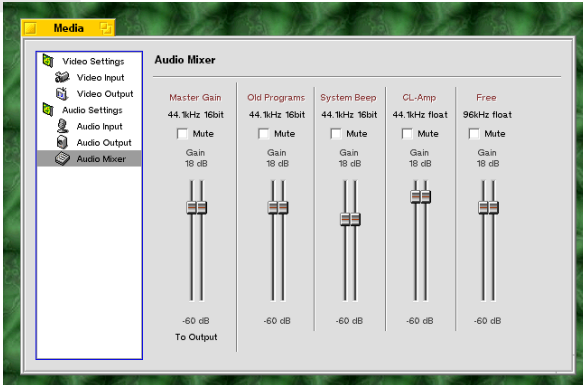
Media

Video Settings
Video Input
Video Output
Audio Settings
Audio Input
Audio Output
Audio Mixer

Audio Mixer

| Master Gain | Old Programs | System Beep | CL-Amp | Free |
|---|---|---|---|---|
| 44.1kHz 16bit | 44.1kHz 16bit | 44.1kHz 16bit | 44.1kHz float | 96kHz float |
| Mute | Mute | Mute | Mute | Mute |
| Gain 18 dB | Gain 18 dB | Gain 18 dB | Gain 18 dB | Gain 18 dB |
| -60 dB | -60 dB | -60 dB | -60 dB | -60 dB |
| To Output | | | | |